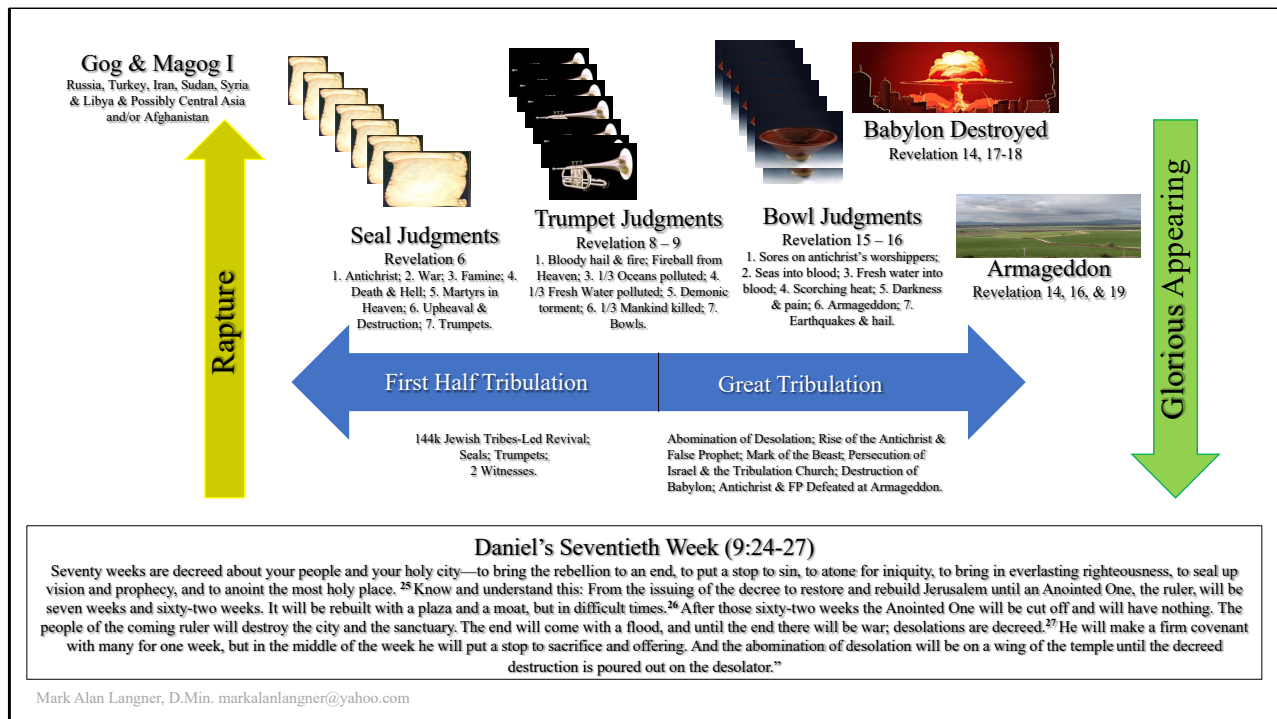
Gog & Magog I
Russia, Turkey, Iran, Sudan, Syria & Libya & Possibly Central Asia and/or Afghanistan

Rapture

Seal Judgments
Revelation 6
1. Antichrist; 2. War; 3. Famine; 4. Death & Hell; 5. Martyrs in Heaven; 6. Upheaval & Destruction; 7. Trumpets.

Trumpet Judgments
Revelation 8 – 9
1. Bloody hail & fire; Fireball from Heaven; 3. 1/3 Oceans polluted; 4. 1/3 Fresh Water polluted; 5. Demonic torment; 6. 1/3 Mankind killed; 7. Bowls.

Bowl Judgments
Revelation 15 – 16
1. Sores on antichrist's worshippers; 2. Seas into blood; 3. Fresh water into blood; 4. Scorching heat; 5. Darkness & pain; 6. Armageddon; 7. Earthquakes & hail.

Babylon Destroyed
Revelation 14, 17-18

Armageddon
Revelation 14, 16, & 19

Glorious Appearing

First Half Tribulation

Great Tribulation

144k Jewish Tribes-Led Revival; Seals; Trumpets; 2 Witnesses.

Abomination of Desolation; Rise of the Antichrist & False Prophet; Mark of the Beast; Persecution of Israel & the Tribulation Church; Destruction of Babylon; Antichrist & FP Defeated at Armageddon.

Daniel's Seventieth Week (9:24-27)
Seventy weeks are decreed about your people and your holy city—to bring the rebellion to an end, to put a stop to sin, to atone for iniquity, to bring in everlasting righteousness, to seal up vision and prophecy, and to anoint the most holy place. $^{25}$ Know and understand this: From the issuing of the decree to restore and rebuild Jerusalem until an Anointed One, the ruler, will be seven weeks and sixty-two weeks. It will be rebuilt with a plaza and a moat, but in difficult times.$^{26}$ After those sixty-two weeks the Anointed One will be cut off and will have nothing. The people of the coming ruler will destroy the city and the sanctuary. The end will come with a flood, and until the end there will be war; desolations are decreed.$^{27}$ He will make a firm covenant with many for one week, but in the middle of the week he will put a stop to sacrifice and offering. And the abomination of desolation will be on a wing of the temple until the decreed destruction is poured out on the desolator."

Mark Alan Langner, D.Min. markalanlangner@yahoo.com